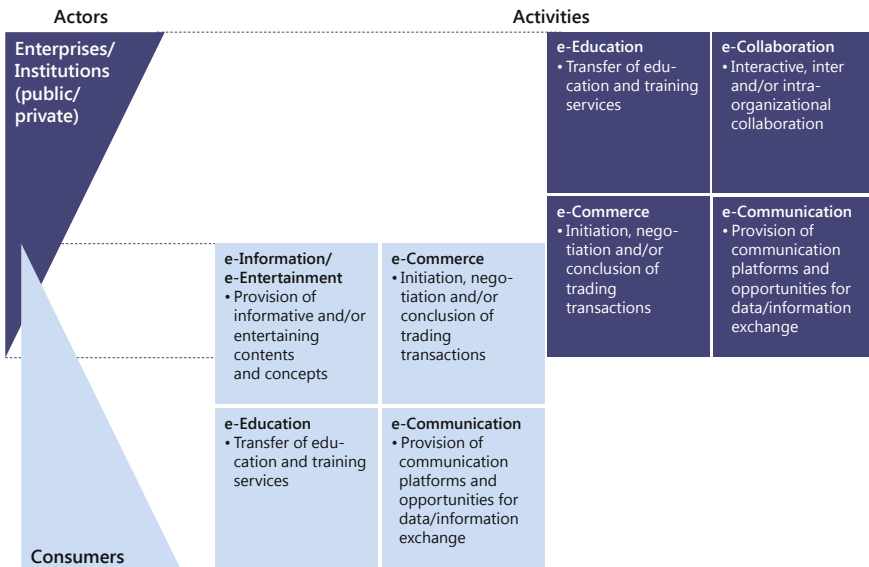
Actors

Activities

Enterprises/ Institutions (public/ private)

e-Education
• Transfer of education and training services

e-Collaboration
• Interactive, inter and/or intra-organizational collaboration

e-Commerce
• Initiation, negotiation and/or conclusion of trading transactions

e-Communication
• Provision of communication platforms and opportunities for data/information exchange

e-Information/ e-Entertainment
• Provision of informative and/or entertaining contents and concepts

e-Commerce
• Initiation, negotiation and/or conclusion of trading transactions

e-Education
• Transfer of education and training services

e-Communication
• Provision of communication platforms and opportunities for data/information exchange

Consumers